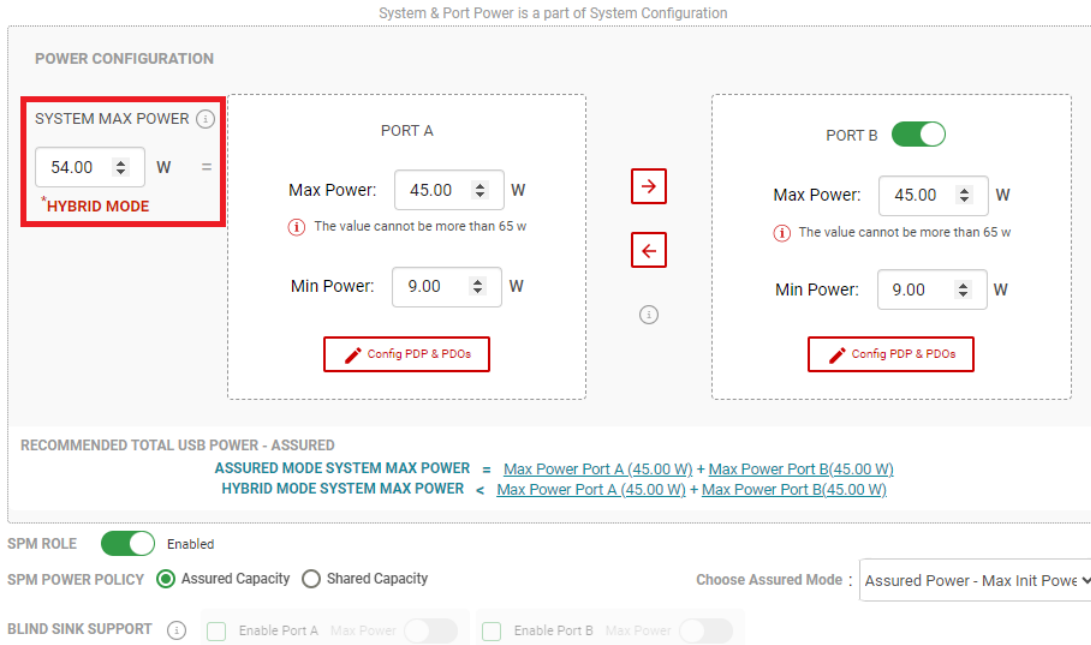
System & Port Power is a part of System Configuration

POWER CONFIGURATION

SYSTEM MAX POWER

54.00 W =

*HYBRID MODE

PORT A

Max Power: 45.00 W

The value cannot be more than 65 w

Min Power: 9.00 W

Config PDP & PDOs

PORT B

Max Power: 45.00 W

The value cannot be more than 65 w

Min Power: 9.00 W

Config PDP & PDOs

RECOMMENDED TOTAL USB POWER - ASSURED

ASSURED MODE SYSTEM MAX POWER = Max Power Port A (45.00 W) + Max Power Port B(45.00 W)

HYBRID MODE SYSTEM MAX POWER < Max Power Port A (45.00 W) + Max Power Port B(45.00 W)

SPM ROLE Enabled

SPM POWER POLICY Assured Capacity Shared Capacity

Choose Assured Mode : Assured Power - Max Init Powe

BLIND SINK SUPPORT Enable Port A Max Power Enable Port B Max Power